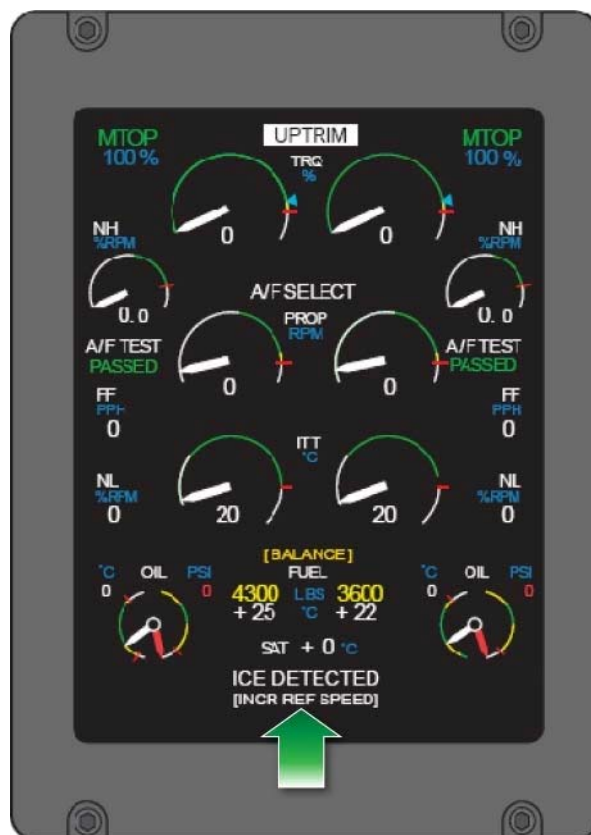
MTOP
100 %

UPTRIM
TRQ
%

MTOP
100 %

0

0

NH
%RPM

NH
%RPM

0. 0

A/F SELECT

0. 0

PROP
RPM

A/F TEST
PASSED

A/F TEST
PASSED

0

0

FF
PPH
0

FF
PPH
0

ITT
°C

NL
%RPM
0

20

20

NL
%RPM
0

[BALANCE]
FUEL

°C OIL PSI
0 0

4300 LBS 3600
+ 25 °C + 22

°C OIL PSI
0 0

SAT + 0 °C

ICE DETECTED
[INCR REF SPEED]